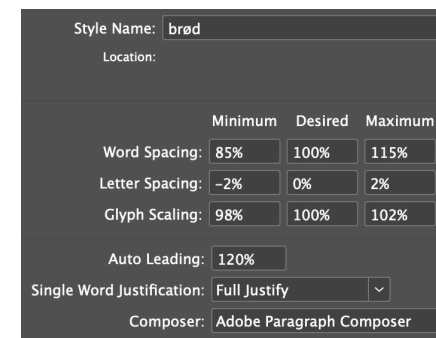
Style Name: brød
Location:

| | Minimum | Desired | Maximum |
|---|---|---|---|
| Word Spacing: | 85% | 100% | 115% |
| Letter Spacing: | -2% | 0% | 2% |
| Glyph Scaling: | 98% | 100% | 102% |

Auto Leading: 120%
Single Word Justification: Full Justify
Composer: Adobe Paragraph Composer